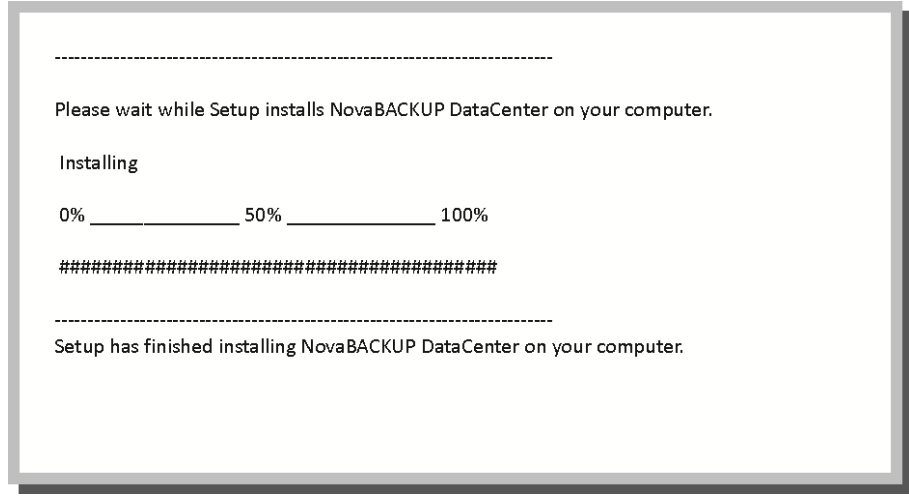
--------------------------------------------------------------------------------

Please wait while Setup installs NovaBACKUP DataCenter on your computer.

Installing

0% _______________ 50% _______________ 100%

#########################################

--------------------------------------------------------------------------------
Setup has finished installing NovaBACKUP DataCenter on your computer.